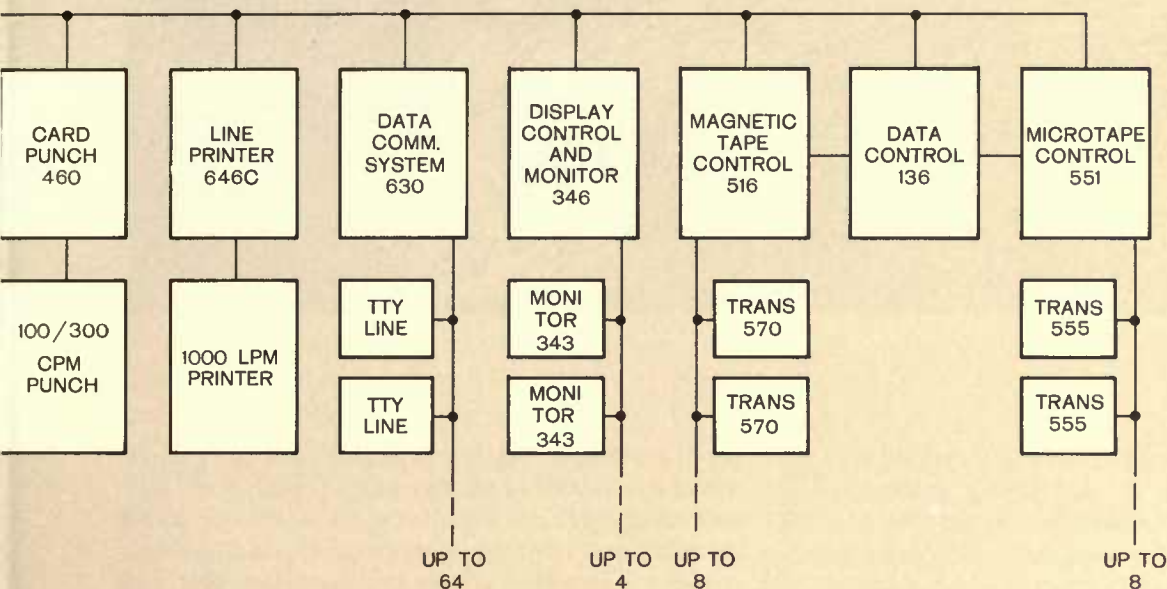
CARD PUNCH 460

100/300 CPM PUNCH

LINE PRINTER 646C

1000 LPM PRINTER

DATA COMM. SYSTEM 630

TTY LINE

TTY LINE

UP TO 64

DISPLAY CONTROL AND MONITOR 346

MONI TOR 343

MONI TOR 343

UP TO 4

MAGNETIC TAPE CONTROL 516

TRANS 570

TRANS 570

UP TO 8

DATA CONTROL 136

MICROTAPE CONTROL 551

TRANS 555

TRANS 555

UP TO 8